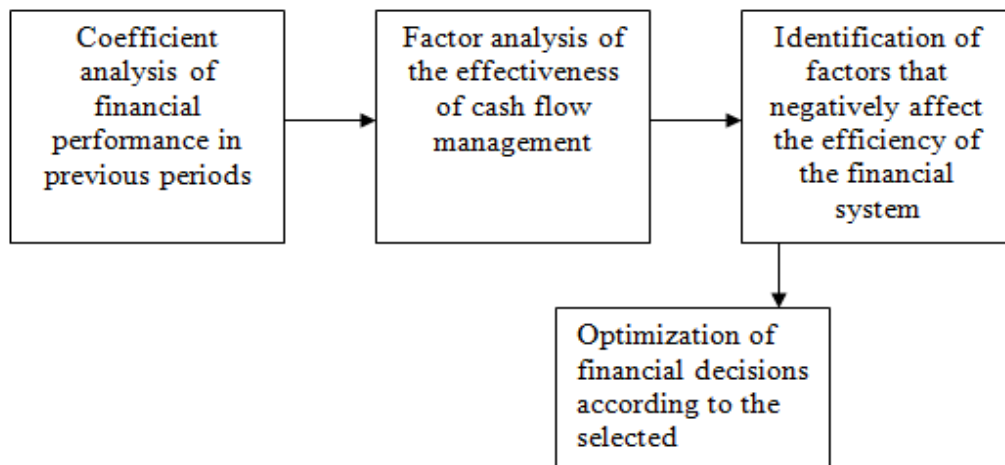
Coefficient analysis of financial performance in previous periods

Factor analysis of the effectiveness of cash flow management

Identification of factors that negatively affect the efficiency of the financial system

Optimization of financial decisions according to the selected